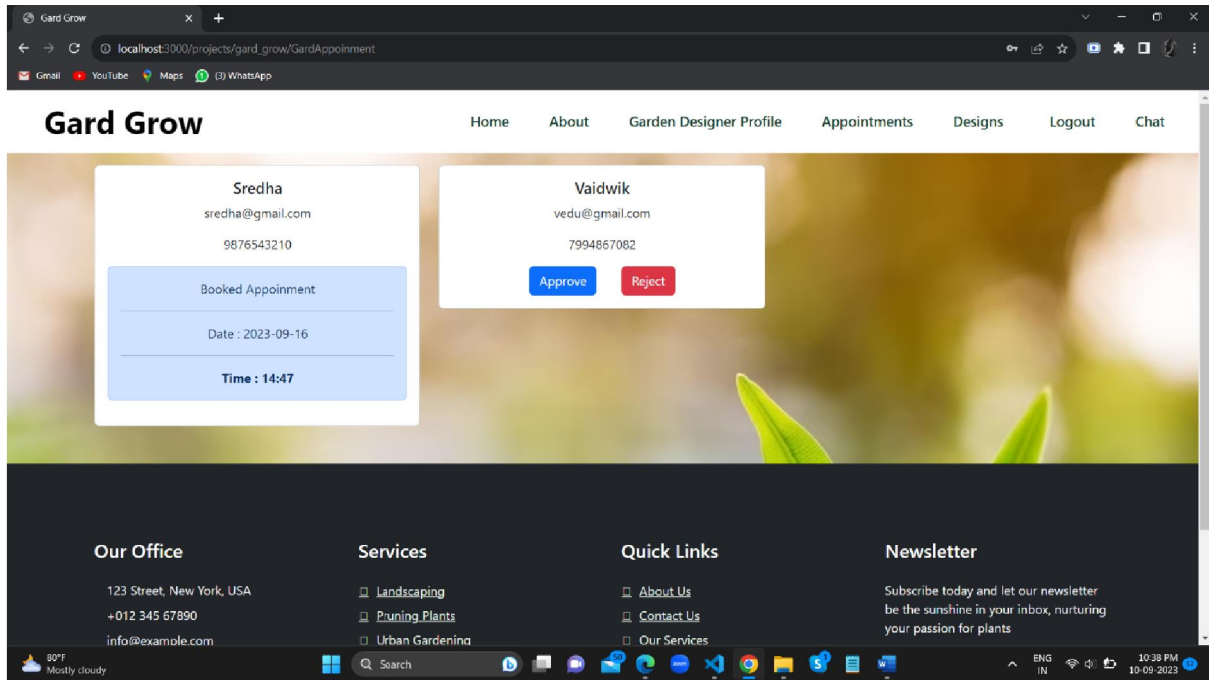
Gard Grow

localhost:3000/projects/gard_grow/GardAppoinment

Gmail YouTube Maps (3) WhatsApp

Gard Grow

Home About Garden Designer Profile Appointments Designs Logout Chat

Sredha

sredha@gmail.com

9876543210

Booked Appoinment

Date : 2023-09-16

Time : 14:47

Vaidwik

vedu@gmail.com

7994867082

Approve Reject

Our Office

123 Street, New York, USA

+012 345 67890

info@example.com

Services

Landscaping

Pruning Plants

Urban Gardening

Quick Links

About Us

Contact Us

Our Services

Newsletter

Subscribe today and let our newsletter be the sunshine in your inbox, nurturing your passion for plants

80°F
Mostly cloudy

Search

ENG
IN

10:38 PM
10-09-2023